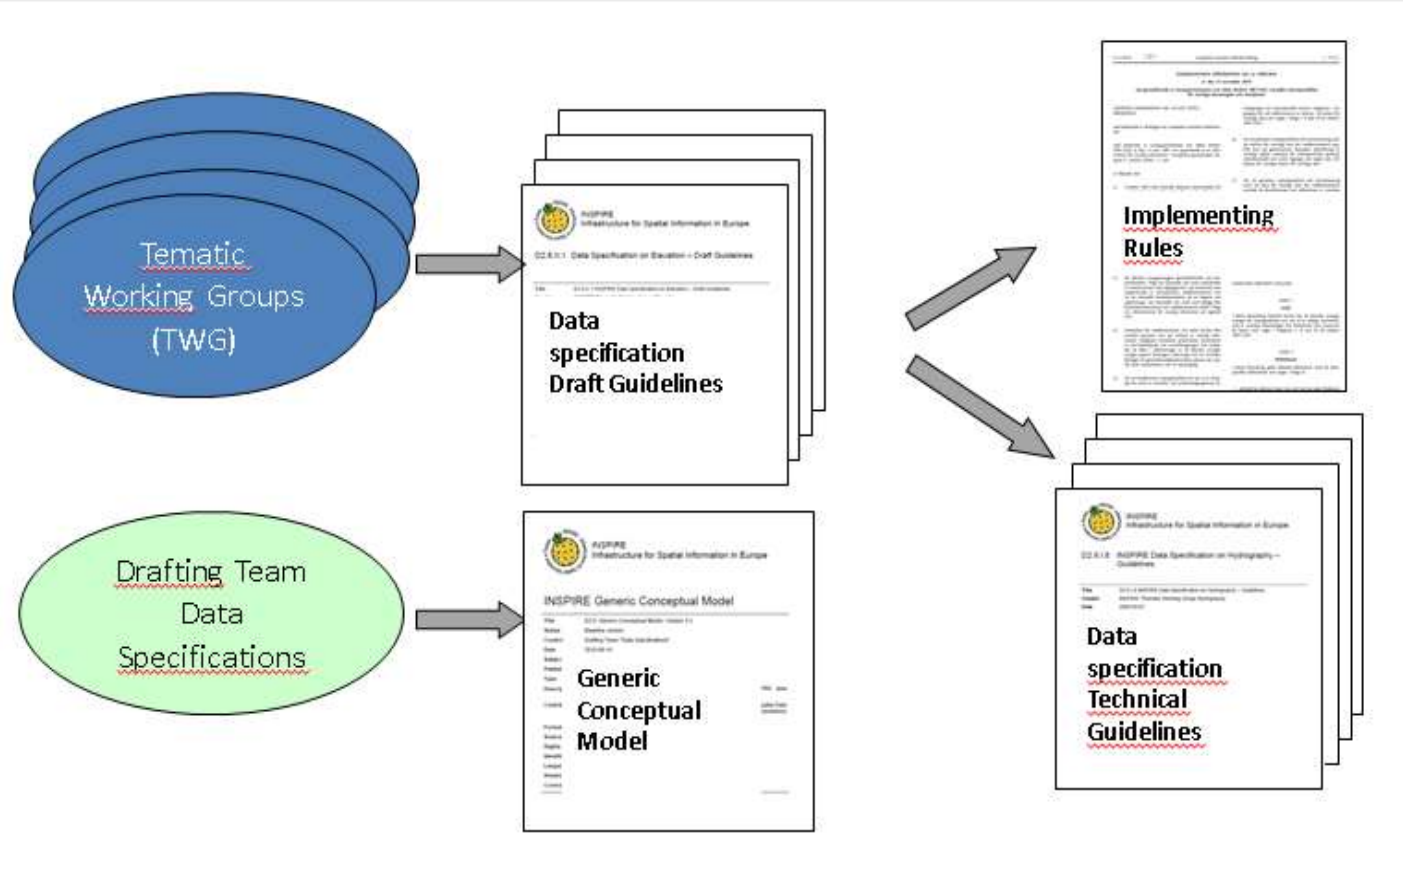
Tematic Working Groups (TWG)

INSPIRE
Infrastructure for Spatial Information in Europe

D2.8.II.1 Data Specification on Elevation – Draft Guidelines

Data specification Draft Guidelines

Implementing Rules

Drafting Team Data Specifications

INSPIRE
Infrastructure for Spatial Information in Europe

INSPIRE Generic Conceptual Model

Generic Conceptual Model

INSPIRE
Infrastructure for Spatial Information in Europe

D2.8.I.8 INSPIRE Data Specification on Hydrography – Guidelines

Data specification Technical Guidelines